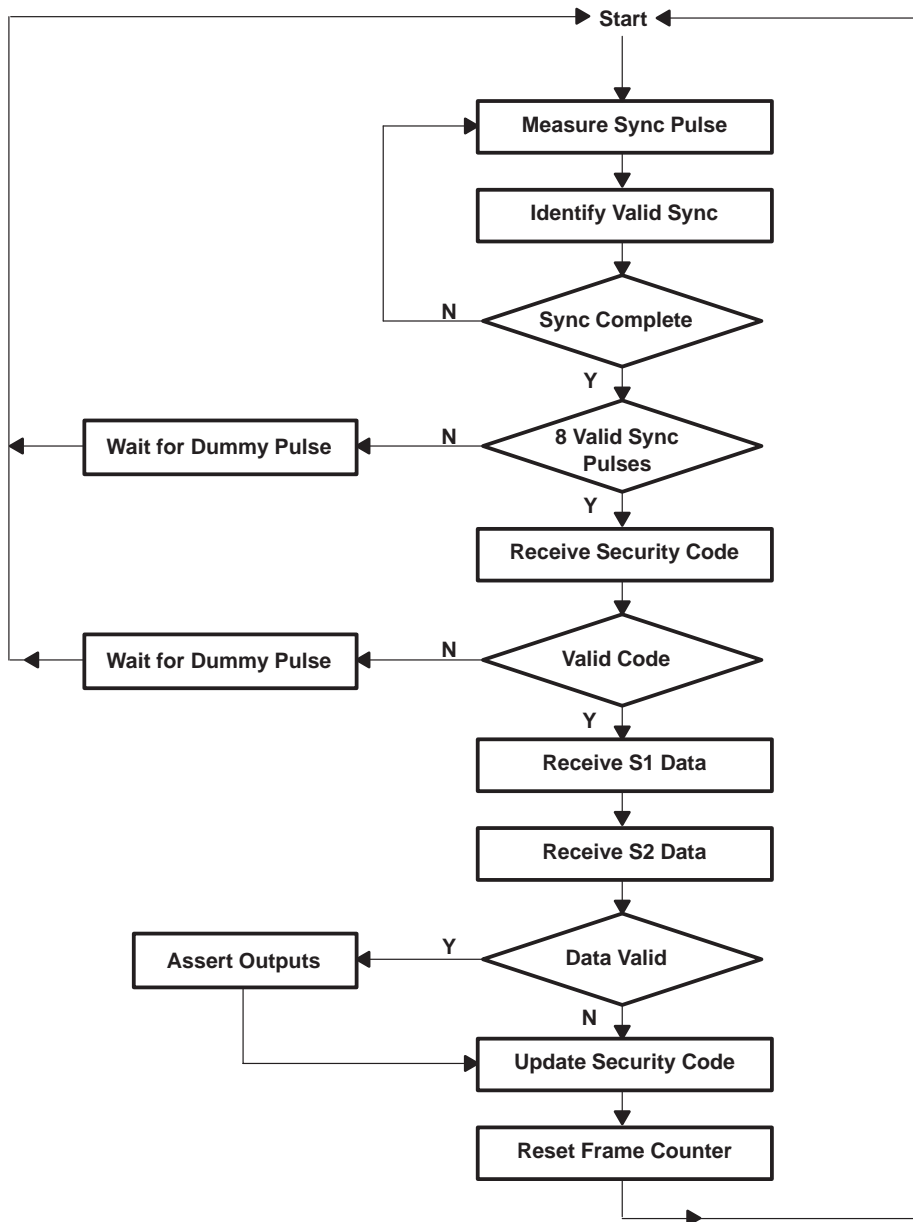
Start

Measure Sync Pulse

Identify Valid Sync

N

Sync Complete

Y

Wait for Dummy Pulse

N

8 Valid Sync Pulses

Y

Receive Security Code

Wait for Dummy Pulse

N

Valid Code

Y

Receive S1 Data

Receive S2 Data

Assert Outputs

Y

Data Valid

N

Update Security Code

Reset Frame Counter